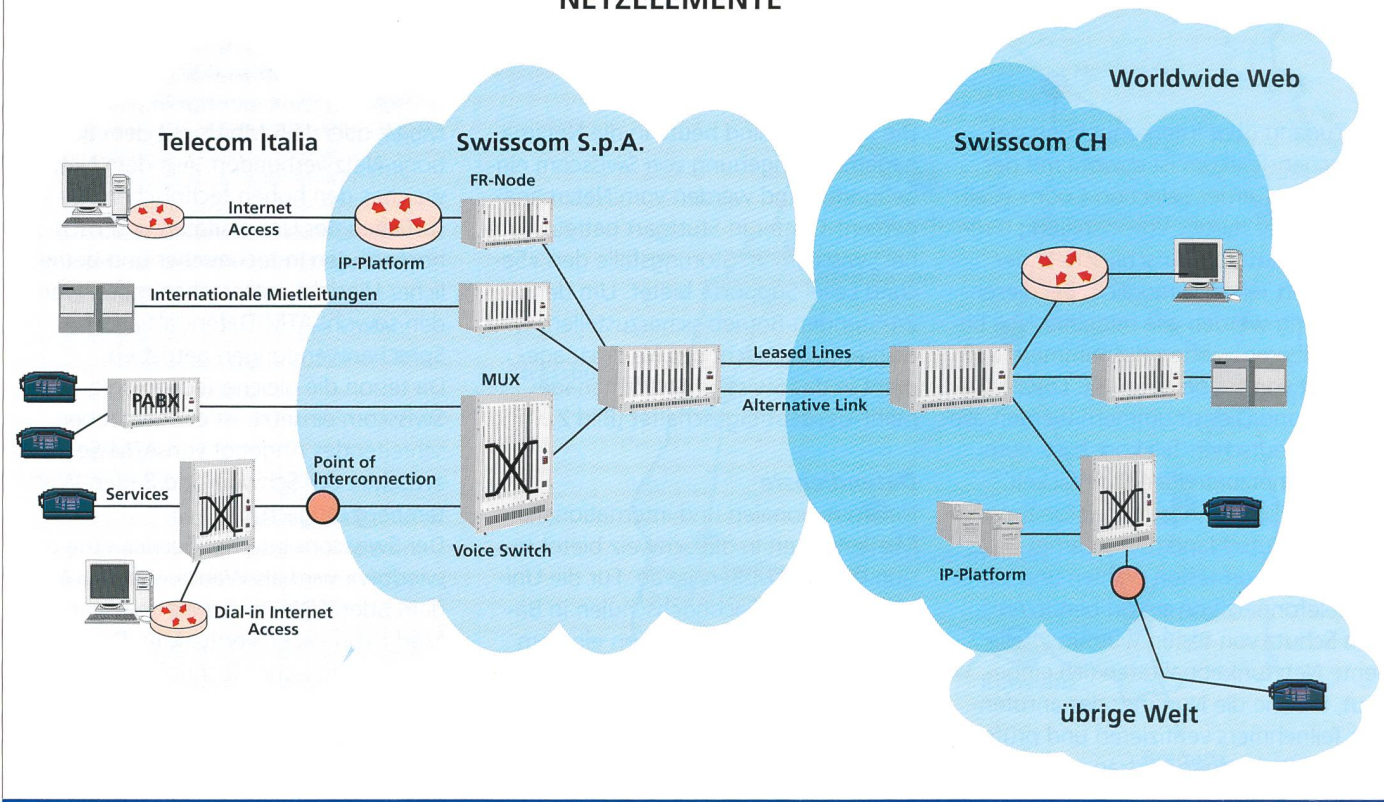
NETZELEMENTE

Worldwide Web

Telecom Italia

Swisscom S.p.A.

Swisscom CH

FR-Node

Internet Access

IP-Platform

Internationale Mietleitungen

Leased Lines

Alternative Link

MUX

PABX

Point of Interconnection

Services

Voice Switch

IP-Platform

Dial-in Internet Access

übrige Welt